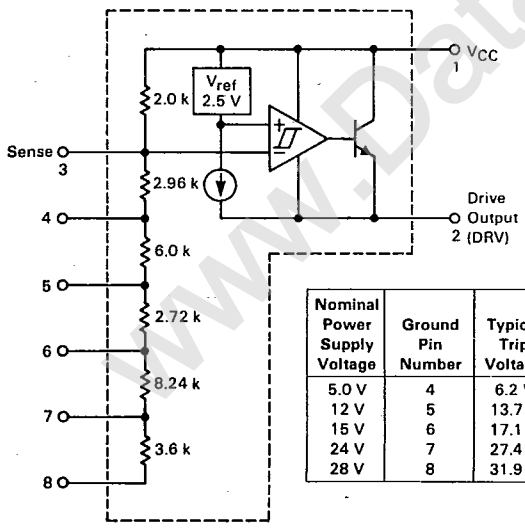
$V_{CC}$
1

$V_{ref}$
2.5 V

2.0 k

Sense
3

2.96 k

Drive
Output
2 (DRV)

4

6.0 k

5

2.72 k

6

8.24 k

7

3.6 k

8

| Nominal Power Supply Voltage | Ground Pin Number | Typic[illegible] Trip Volta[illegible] |
|---|---|---|
| 5.0 V | 4 | 6.2 V |
| 12 V | 5 | 13.7 |
| 15 V | 6 | 17.1 |
| 24 V | 7 | 27.4 |
| 28 V | 8 | 31.9 |

www.Data